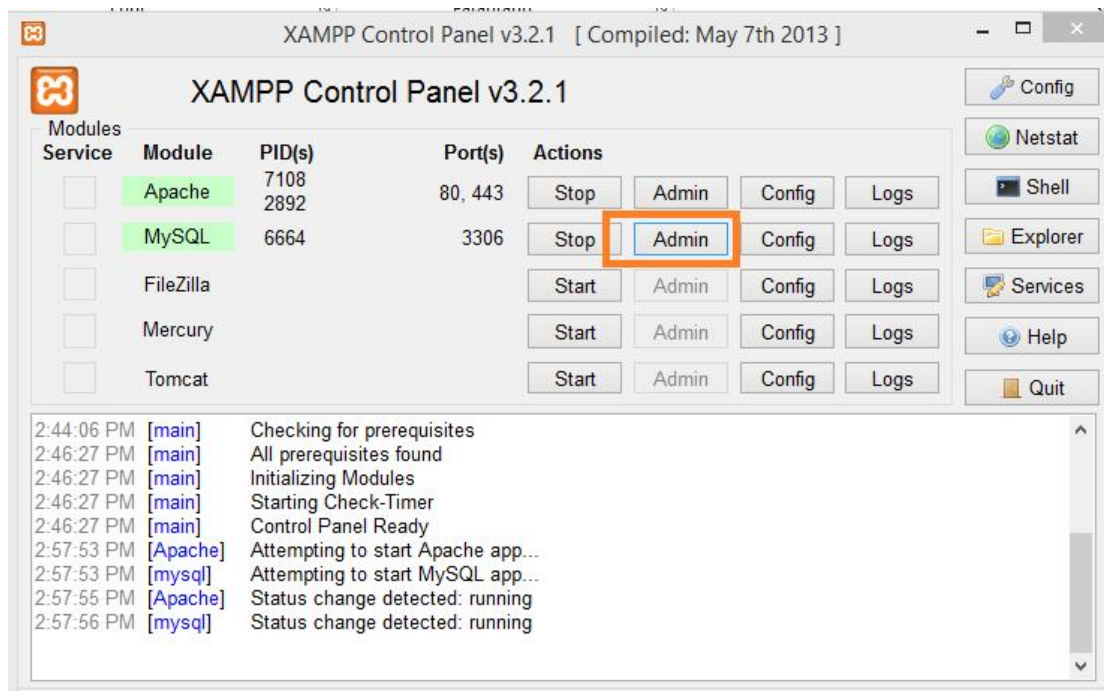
XAMPP Control Panel v3.2.1 [ Compiled: May 7th 2013 ]

XAMPP Control Panel v3.2.1

Modules

| Service | Module | PID(s) | Port(s) | Actions | | | |
|---|---|---|---|---|---|---|---|
| | Apache | 7108 2892 | 80, 443 | Stop | Admin | Config | Logs |
| | MySQL | 6664 | 3306 | Stop | Admin | Config | Logs |
| | FileZilla | | | Start | Admin | Config | Logs |
| | Mercury | | | Start | Admin | Config | Logs |
| | Tomcat | | | Start | Admin | Config | Logs |

Config
Netstat
Shell
Explorer
Services
Help
Quit

2:44:06 PM [main] Checking for prerequisites
2:46:27 PM [main] All prerequisites found
2:46:27 PM [main] Initializing Modules
2:46:27 PM [main] Starting Check-Timer
2:46:27 PM [main] Control Panel Ready
2:57:53 PM [Apache] Attempting to start Apache app...
2:57:53 PM [mysql] Attempting to start MySQL app...
2:57:55 PM [Apache] Status change detected: running
2:57:56 PM [mysql] Status change detected: running